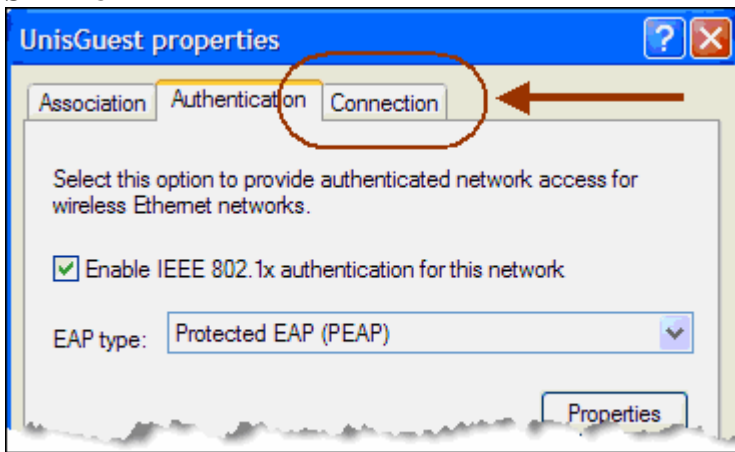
UnisGuest properties

?

Association | Authentication | Connection

Select this option to provide authenticated network access for wireless Ethernet networks.

Enable IEEE 802.1x authentication for this network

EAP type: Protected EAP (PEAP)

Properties